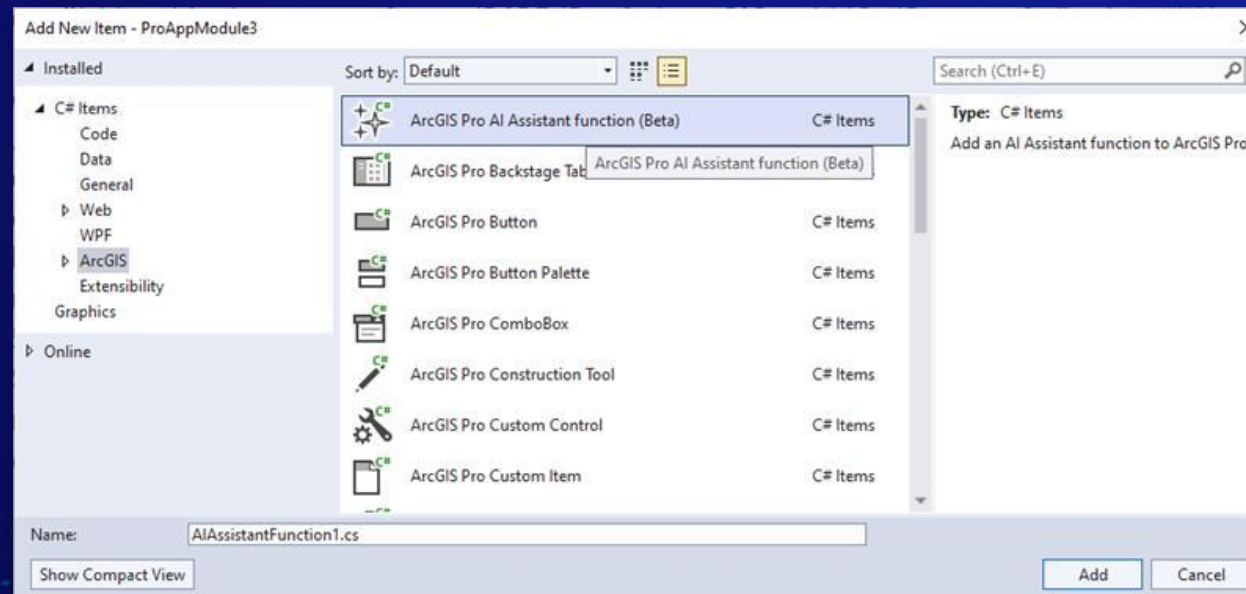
Add New Item - ProAppModule3

Installed

Sort by: Default

Search (Ctrl+E)

C# Items
Code
Data
General
Web
WPF
ArcGIS
Extensibility
Graphics

Online

| | |
|---|---|
| ArcGIS Pro AI Assistant function (Beta) | C# Items |
| ArcGIS Pro Backstage Tab | |
| ArcGIS Pro Button | C# Items |
| ArcGIS Pro Button Palette | C# Items |
| ArcGIS Pro ComboBox | C# Items |
| ArcGIS Pro Construction Tool | C# Items |
| ArcGIS Pro Custom Control | C# Items |
| ArcGIS Pro Custom Item | C# Items |

ArcGIS Pro AI Assistant function (Beta)

Type: C# Items

Add an AI Assistant function to ArcGIS Pro

Name: AIAssistantFunction1.cs

Show Compact View

Add

Cancel